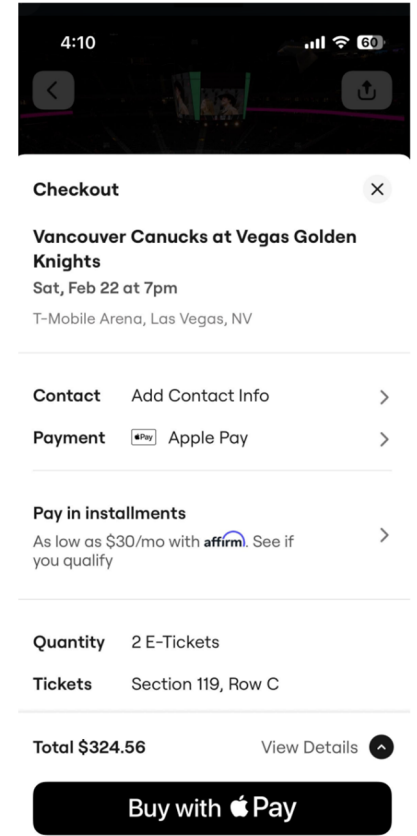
4:10

60

Checkout

×

Vancouver Canucks at Vegas Golden Knights

Sat, Feb 22 at 7pm

T-Mobile Arena, Las Vegas, NV

Contact Add Contact Info >

Payment Pay Apple Pay >

Pay in installments

As low as $30/mo with affirm. See if you qualify >

Quantity 2 E-Tickets

Tickets Section 119, Row C

Total $324.56

View Details

Buy with Pay